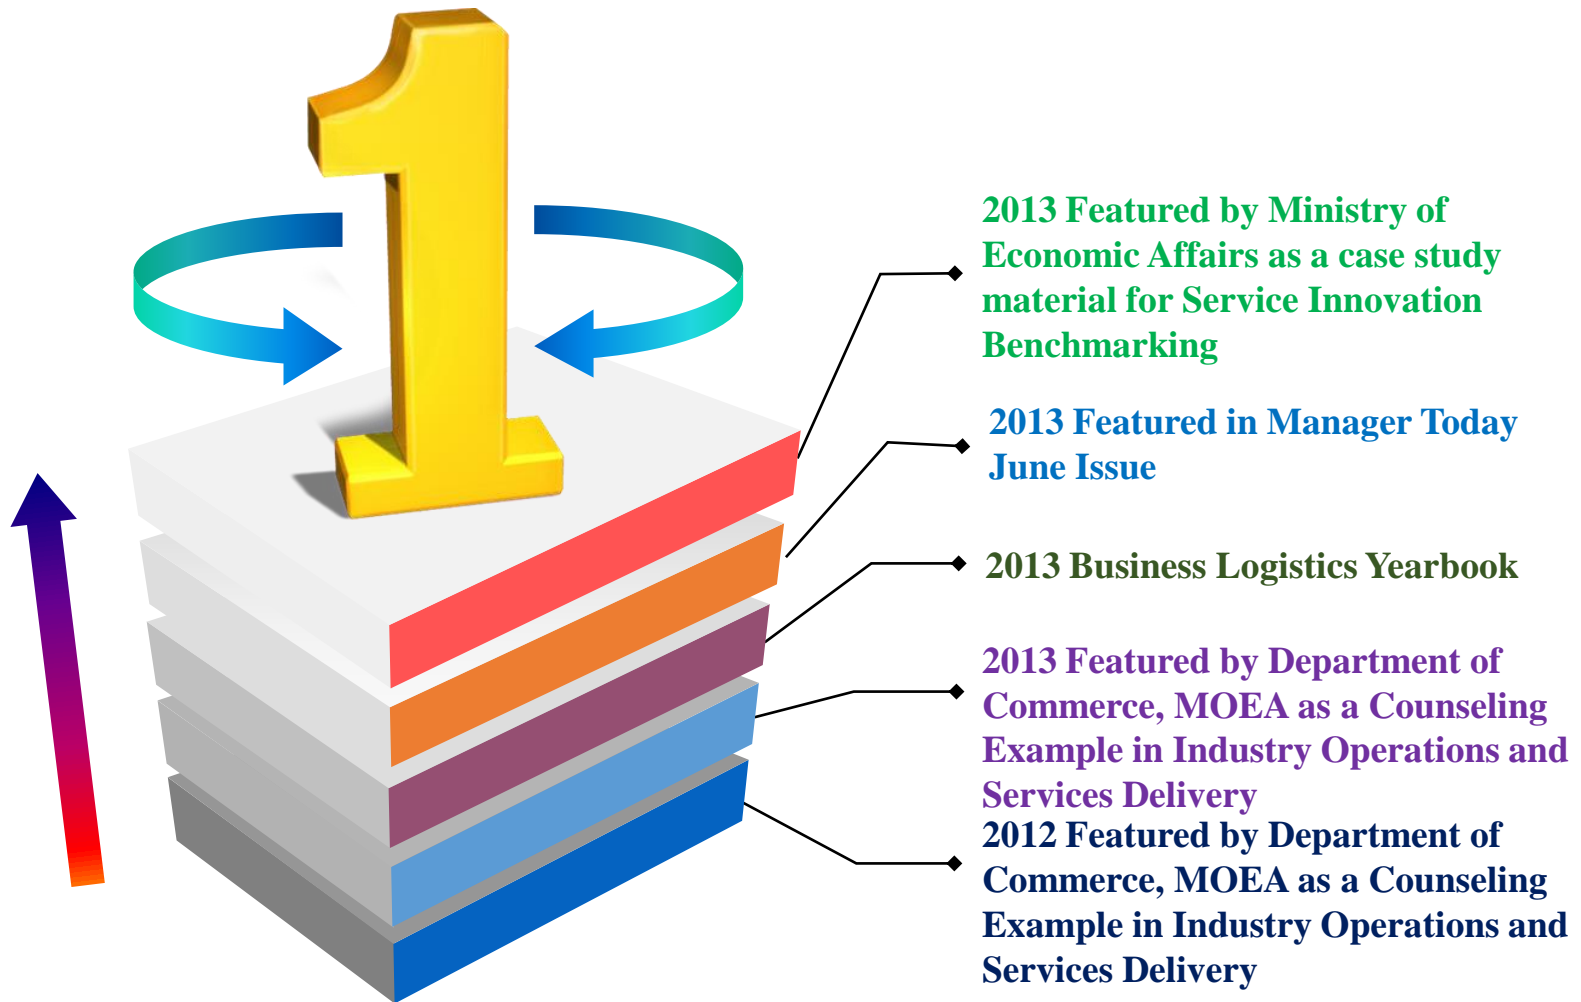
1

2013 Featured by Ministry of Economic Affairs as a case study material for Service Innovation Benchmarking

2013 Featured in Manager Today June Issue

2013 Business Logistics Yearbook

2013 Featured by Department of Commerce, MOEA as a Counseling Example in Industry Operations and Services Delivery

2012 Featured by Department of Commerce, MOEA as a Counseling Example in Industry Operations and Services Delivery